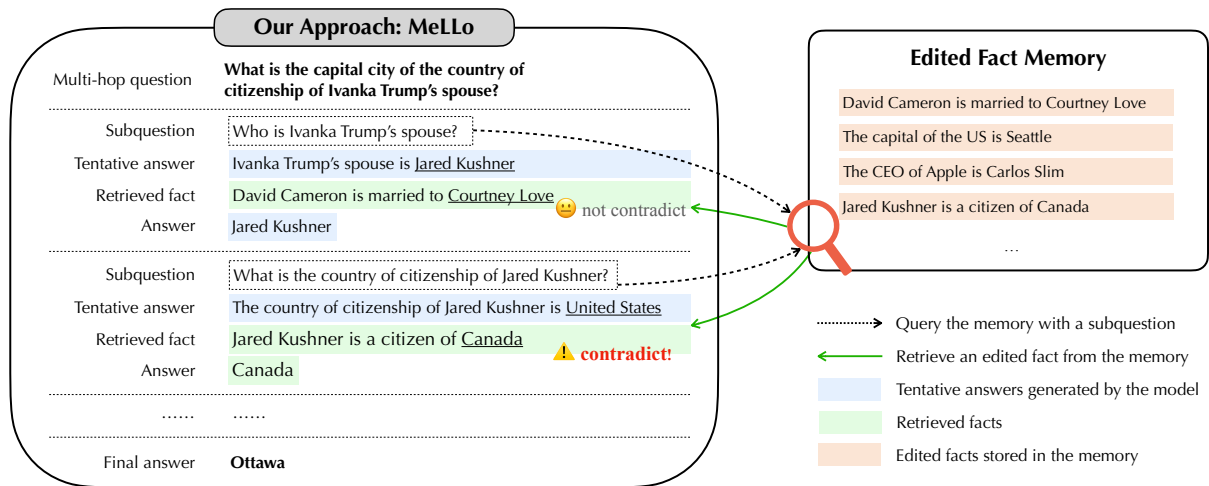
Our Approach: MeLLo

Multi-hop question **What is the capital city of the country of citizenship of Ivanka Trump's spouse?**

Subquestion Who is Ivanka Trump's spouse?

Tentative answer Ivanka Trump's spouse is Jared Kushner

Retrieved fact David Cameron is married to Courtney Love

not contradict

Answer Jared Kushner

Subquestion What is the country of citizenship of Jared Kushner?

Tentative answer The country of citizenship of Jared Kushner is United States

Retrieved fact Jared Kushner is a citizen of Canada

contradict!

Answer Canada

...... ......

Final answer **Ottawa**

Edited Fact Memory

David Cameron is married to Courtney Love

The capital of the US is Seattle

The CEO of Apple is Carlos Slim

Jared Kushner is a citizen of Canada

...

Query the memory with a subquestion

Retrieve an edited fact from the memory

Tentative answers generated by the model

Retrieved facts

Edited facts stored in the memory